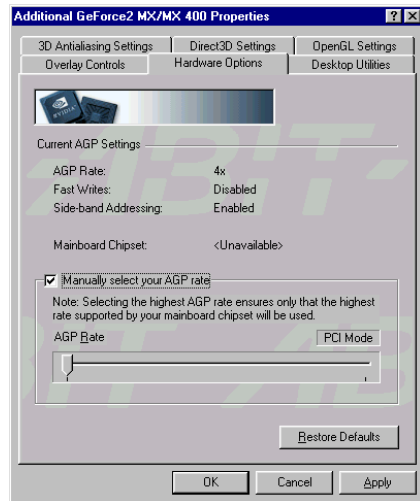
Additional GeForce2 MX/MX 400 Properties

?

X

3D Antialiasing Settings

Direct3D Settings

OpenGL Settings

Overlay Controls

Hardware Options

Desktop Utilities

Current AGP Settings

| | |
|---|---|
| AGP Rate: | 4x |
| Fast Writes: | Disabled |
| Side-band Addressing: | Enabled |
| Mainboard Chipset: | <Unavailable> |

Manually select your AGP rate

Note: Selecting the highest AGP rate ensures only that the highest rate supported by your mainboard chipset will be used.

AGP Rate

PCI Mode

Restore Defaults

OK

Cancel

Apply